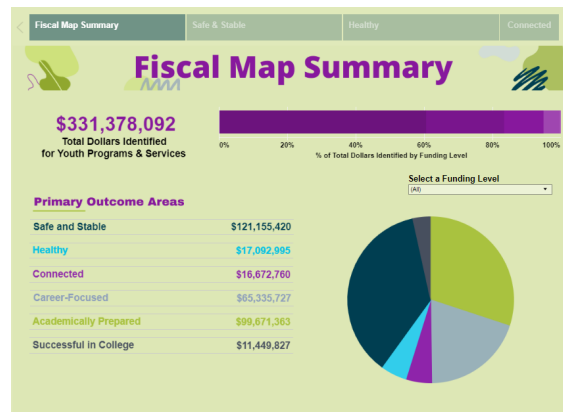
Fiscal Map Summary | Safe & Stable | Healthy | Connected

Fiscal Map Summary

$331,378,092
Total Dollars Identified for Youth Programs & Services

0% 20% 40% 60% 80% 100%
% of Total Dollars Identified by Funding Level

Select a Funding Level
(All)

Primary Outcome Areas

| | |
|---|---|
| Safe and Stable | $121,155,420 |
| Healthy | $17,092,995 |
| Connected | $16,672,760 |
| Career-Focused | $65,335,727 |
| Academically Prepared | $99,671,363 |
| Successful in College | $11,449,827 |